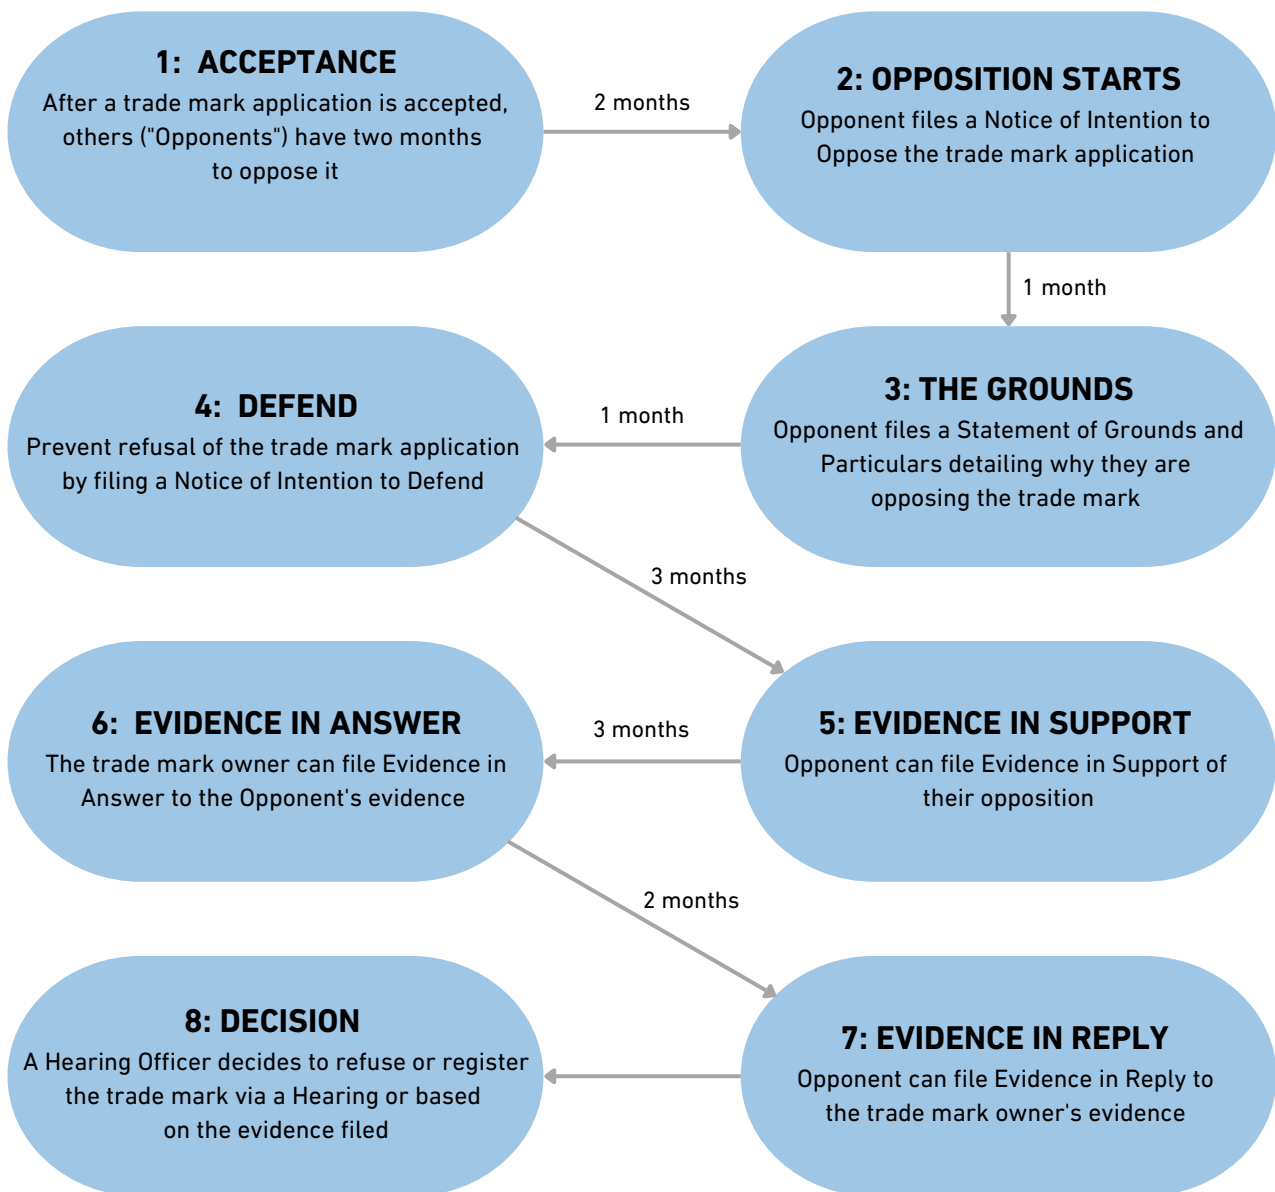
1: ACCEPTANCE
After a trade mark application is accepted, others ("Opponents") have two months to oppose it

2 months

2: OPPOSITION STARTS
Opponent files a Notice of Intention to Oppose the trade mark application

1 month

4: DEFEND
Prevent refusal of the trade mark application by filing a Notice of Intention to Defend

1 month

3: THE GROUNDS
Opponent files a Statement of Grounds and Particulars detailing why they are opposing the trade mark

3 months

6: EVIDENCE IN ANSWER
The trade mark owner can file Evidence in Answer to the Opponent's evidence

3 months

5: EVIDENCE IN SUPPORT
Opponent can file Evidence in Support of their opposition

2 months

8: DECISION
A Hearing Officer decides to refuse or register the trade mark via a Hearing or based on the evidence filed

7: EVIDENCE IN REPLY
Opponent can file Evidence in Reply to the trade mark owner's evidence